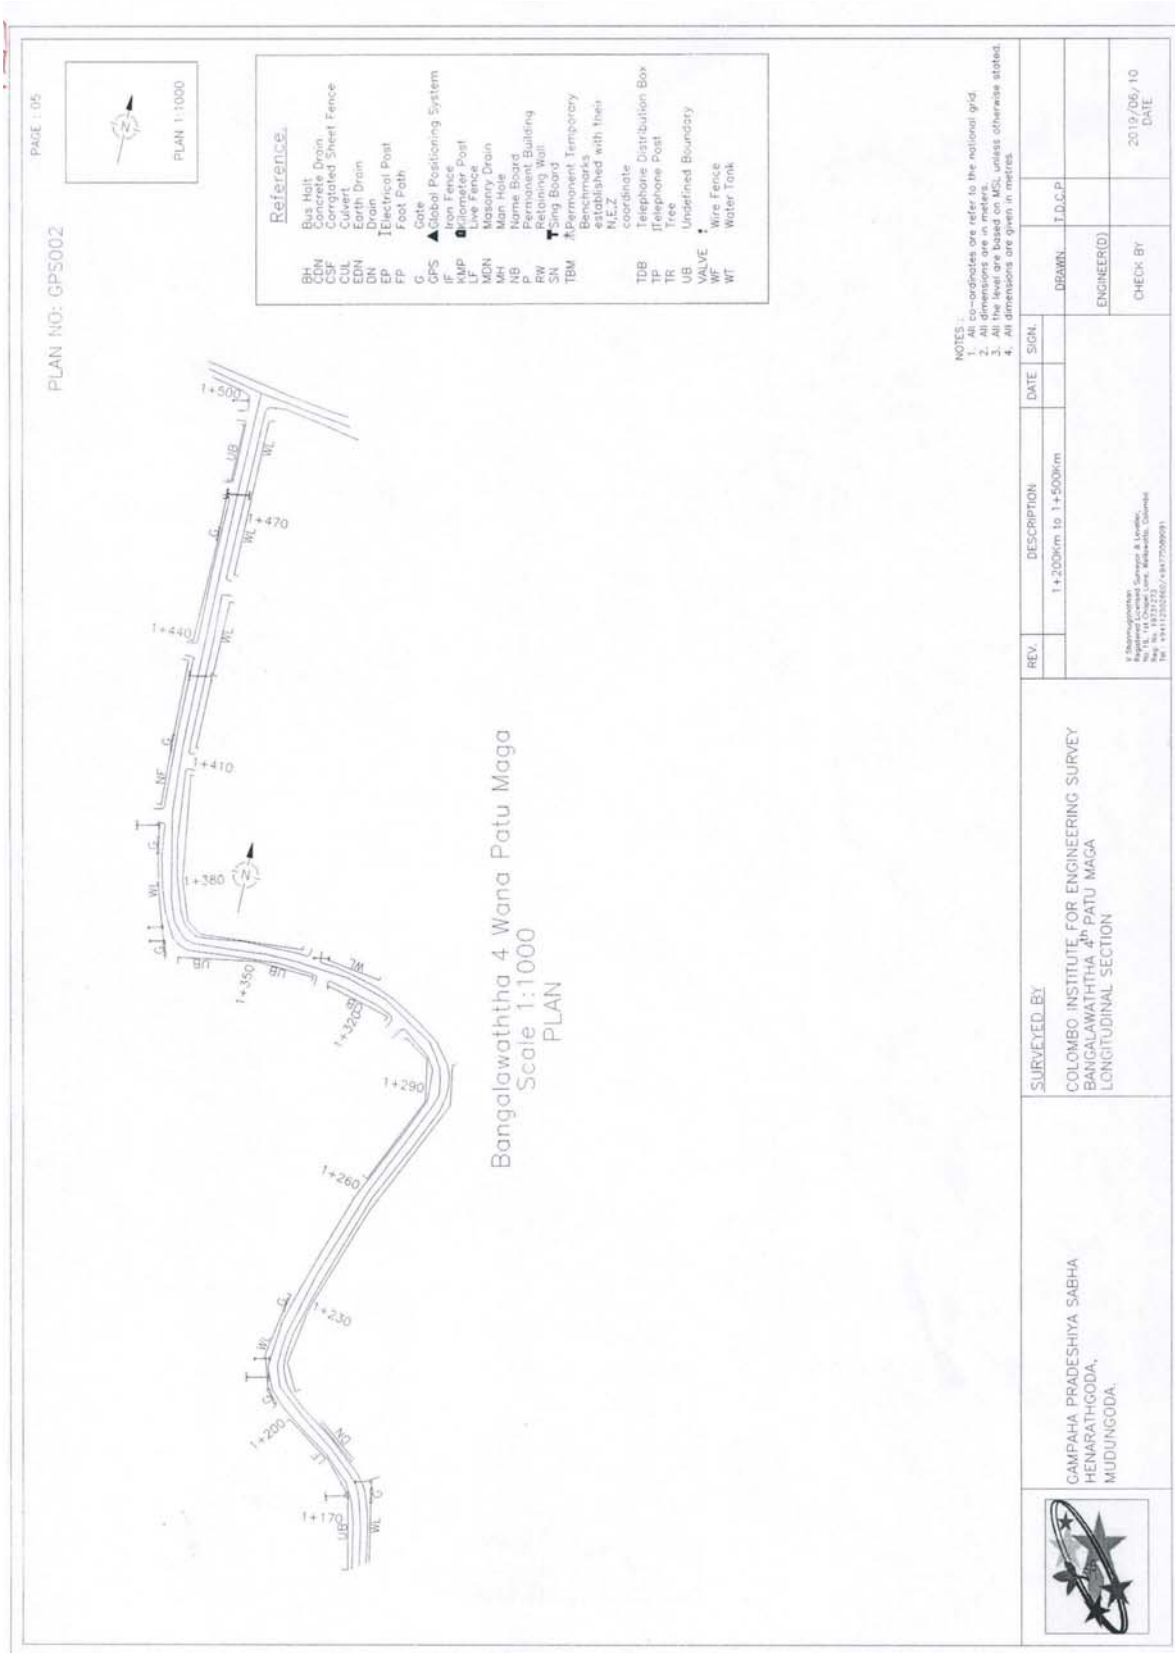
PAGE : 05

PLAN NO: GPS002

N

PLAN 1:1000

Reference.

| | |
|---|---|
| BH | Bus Halt |
| CDN | Concrete Drain |
| CSF | Corrgtated Sheet Fence |
| CUL | Culvert |
| EDN | Earth Drain |
| DN | Drain |
| EP | Electrical Post |
| FP | Foot Path |
| G | Gate |
| GPS | Global Positioning System |
| IF | Iron Fence |
| KMP | Kilometer Post |
| LF | Live Fence |
| MDN | Masonry Drain |
| MH | Man Hole |
| NB | Name Board |
| P | Permanent Building |
| RW | Retaining Wall |
| SN | Sing Board |
| TBM | Permanent Temporary Benchmarks established with their N,E,Z coordinate |
| TDB | Telephone Distribution Box |
| TP | Telephone Post |
| TR | Tree |
| UB | Undefined Boundary |
| VALVE | |
| WF | Wire Fence |
| WT | Water Tank |

NOTES :
1. All co-ordinates are refer to the national grid.
2. All dimensions are in meters.
3. All the level are based on MSL unless otherwise stated.
4. All dimensions are given in metres.

1+500 UB WL 1+470 G WL 1+440 WL G NF 1+410 G WL 1+380 N G UB UB WL 1+350 UB 1+320 1+290 1+260 G 1+230 WL G 1+200 LF WL 1+170 UB WL G

Bangalawaththa 4 Wana Patu Maga
Scale 1:1000
PLAN

| REV. | DESCRIPTION | DATE | SIGN. | DRAWN | T.D.C.P |
|---|---|---|---|---|---|
| | 1+200Km to 1+500Km | | | ENGINEER(D) | |
| | | | | CHECK BY | 2019/06/10 DATE |

GAMPAHA PRADESHIYA SABHA
HENARATHGODA,
MUDUNGODA.

SURVEYED BY
COLOMBO INSTITUTE FOR ENGINEERING SURVEY
BANGALAWATHTHA 4th PATU MAGA
LONGITUDINAL SECTION

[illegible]